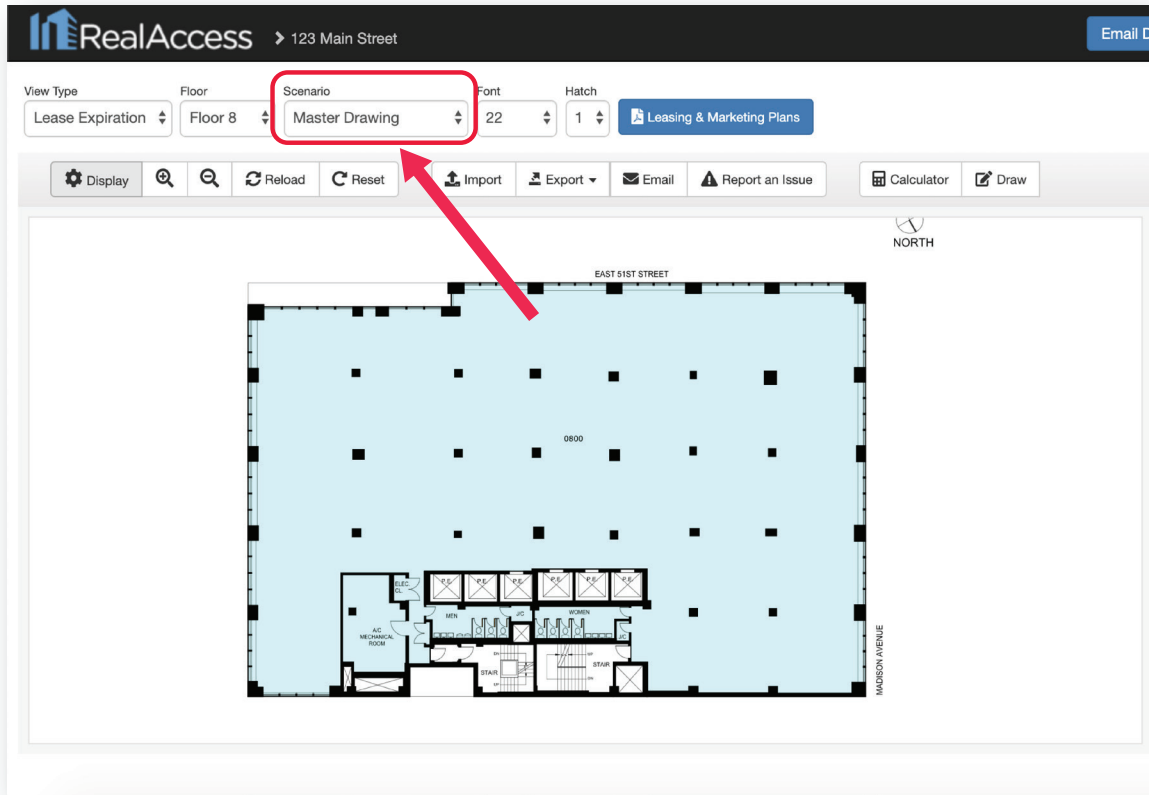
RealAccess > 123 Main Street

Email D

View Type
Lease Expiration

Floor
Floor 8

Scenario
Master Drawing

Font
22

Hatch
1

Leasing & Marketing Plans

Display | Reload | Reset | Import | Export | Email | Report an Issue | Calculator | Draw

NORTH

EAST 51ST STREET

0800

ELEC CL.

A/C MECHANICAL ROOM

P.E. P.E. P.E. P.E. P.E. P.E.

MEN

J/C

WOMEN

J/C

STAIR

STAIR

MADISON AVENUE